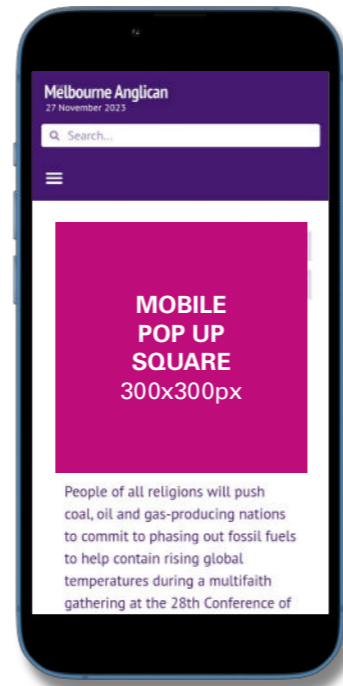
Melbourne Anglican
27 November 2023

Search...

MOBILE
POP UP
SQUARE
300x300px

People of all religions will push coal, oil and gas-producing nations to commit to phasing out fossil fuels to help contain rising global temperatures during a multifaith gathering at the 28th Conference of